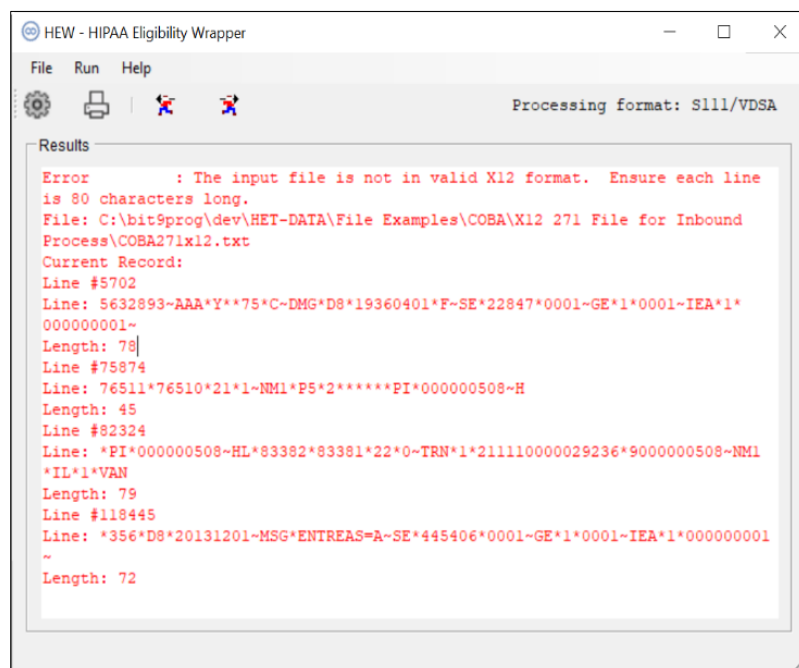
HEW - HIPAA Eligibility Wrapper

File Run Help

Processing format: S111/VDSA

Results

Error : The input file is not in valid X12 format. Ensure each line is 80 characters long.
File: C:\bit9prog\dev\HET-DATA\File Examples\COBA\X12 271 File for Inbound Process\COBA271x12.txt
Current Record:
Line #5702
Line: 5632893~AAA*Y**75*C~DMG*D8*19360401*F~SE*22847*0001~GE*1*0001~IEA*1*000000001~
Length: 78
Line #75874
Line: 76511*76510*21*1~NM1*P5*2******PI*000000508~H
Length: 45
Line #82324
Line: *PI*000000508~HL*83382*83381*22*0~TRN*1*211110000029236*9000000508~NM1*IL*1*VAN
Length: 79
Line #118445
Line: *356*D8*20131201~MSG*ENTREAS=A~SE*445406*0001~GE*1*0001~IEA*1*000000001~
Length: 72